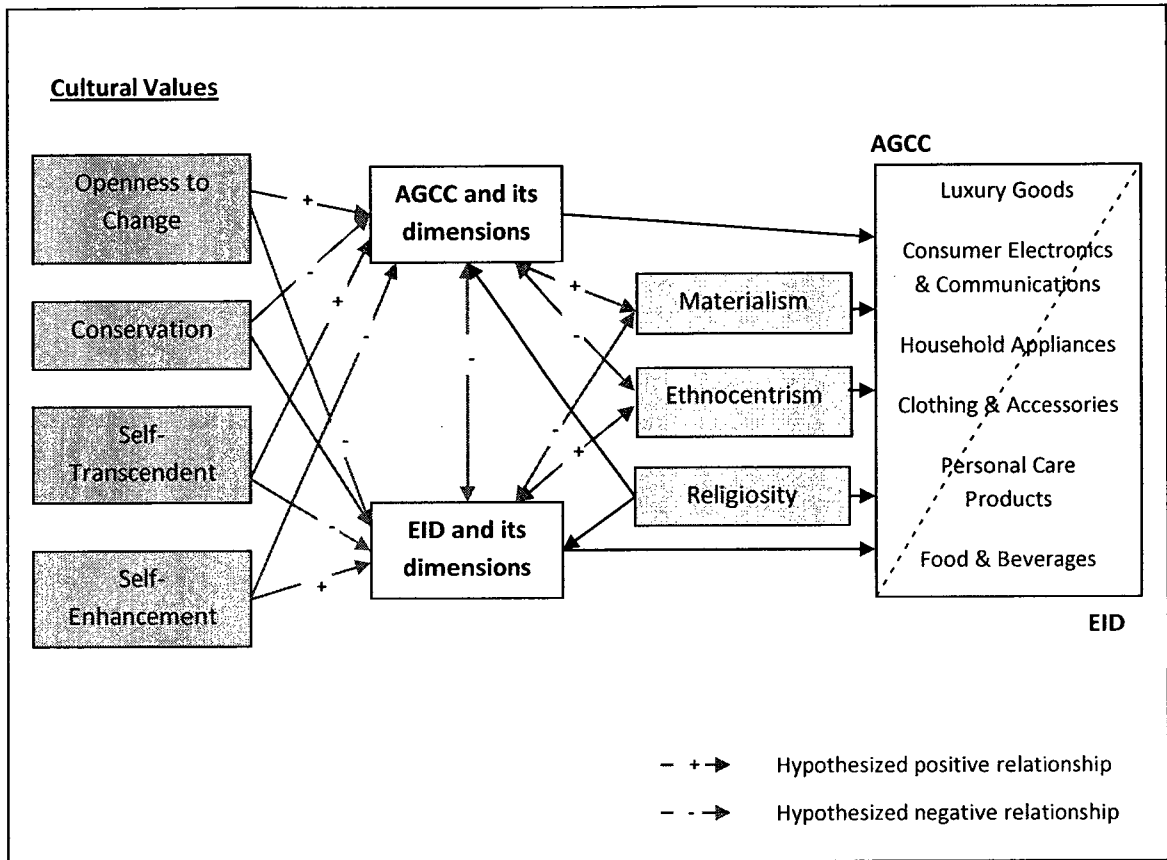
Cultural Values

Openness to Change

Conservation

Self-Transcendent

Self-Enhancement

AGCC and its dimensions

EID and its dimensions

Materialism

Ethnocentrism

Religiosity

+
-
+
-
-
+
-
+
-
+
-
+

AGCC

Luxury Goods

Consumer Electronics & Communications

Household Appliances

Clothing & Accessories

Personal Care Products

Food & Beverages

EID

+ Hypothesized positive relationship

- Hypothesized negative relationship